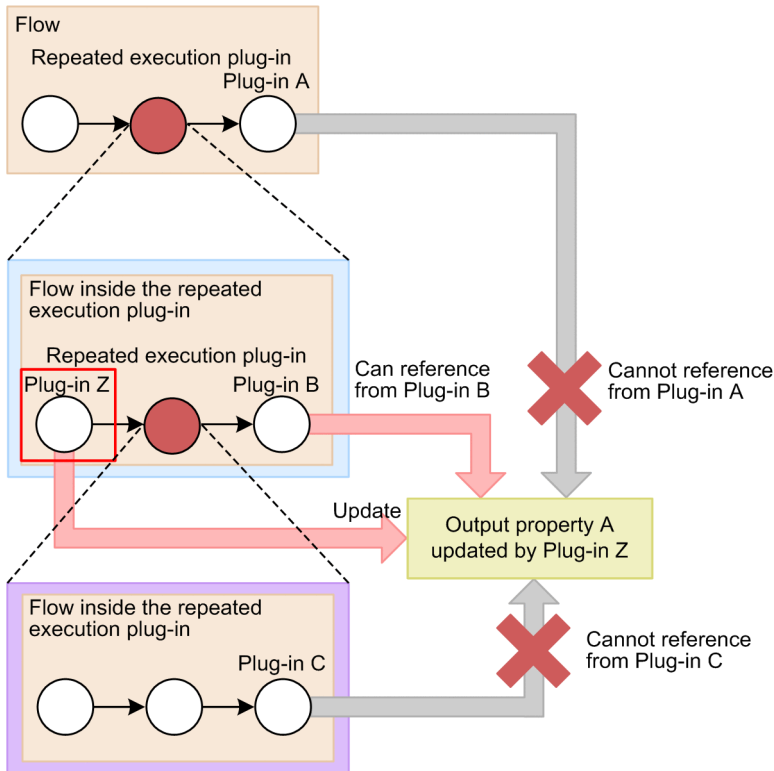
Flow

Repeated execution plug-in

Plug-in A

Flow inside the repeated execution plug-in

Repeated execution plug-in

Plug-in Z

Plug-in B

Can reference from Plug-in B

Cannot reference from Plug-in A

Update

Output property A updated by Plug-in Z

Flow inside the repeated execution plug-in

Plug-in C

Cannot reference from Plug-in C